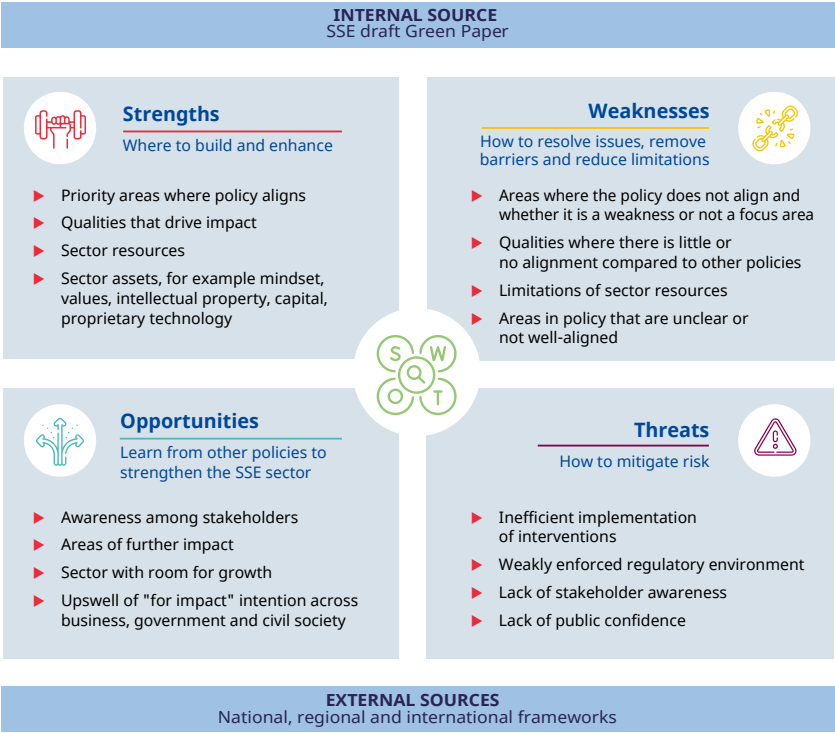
INTERNAL SOURCE
SSE draft Green Paper

Strengths
Where to build and enhance

- Priority areas where policy aligns
- Qualities that drive impact
- Sector resources
- Sector assets, for example mindset, values, intellectual property, capital, proprietary technology

Weaknesses
How to resolve issues, remove barriers and reduce limitations

- Areas where the policy does not align and whether it is a weakness or not a focus area
- Qualities where there is little or no alignment compared to other policies
- Limitations of sector resources
- Areas in policy that are unclear or not well-aligned

S W O T

Opportunities
Learn from other policies to strengthen the SSE sector

- Awareness among stakeholders
- Areas of further impact
- Sector with room for growth
- Upswell of "for impact" intention across business, government and civil society

Threats
How to mitigate risk

- Inefficient implementation of interventions
- Weakly enforced regulatory environment
- Lack of stakeholder awareness
- Lack of public confidence

EXTERNAL SOURCES
National, regional and international frameworks